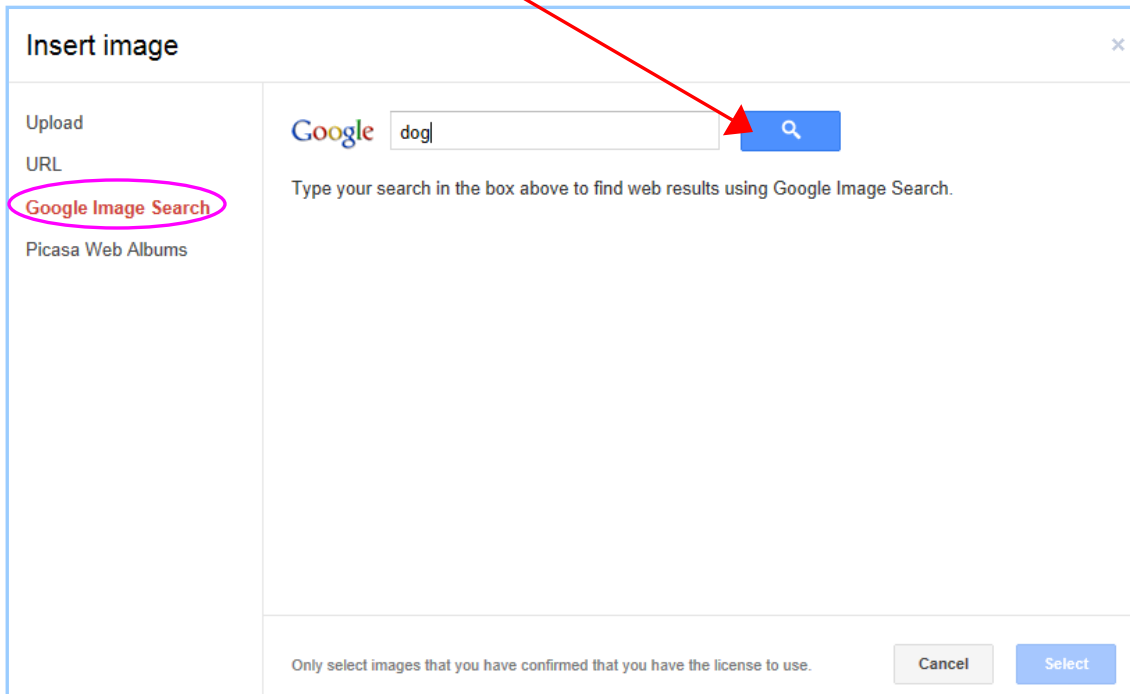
Insert image

×

Upload

URL

Google Image Search

Picasa Web Albums

Google

dog

Type your search in the box above to find web results using Google Image Search.

Only select images that you have confirmed that you have the license to use.

Cancel

Select